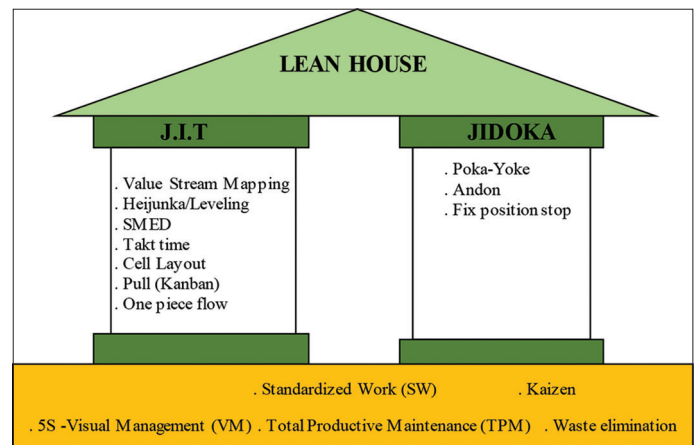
LEAN HOUSE

J.I.T

. Value Stream Mapping
. Heijunka/Leveling
. SMED
. Takt time
. Cell Layout
. Pull (Kanban)
. One piece flow

JIDOKA

. Poka-Yoke
. Andon
. Fix position stop

. Standardized Work (SW) . Kaizen

. 5S -Visual Management (VM) . Total Productive Maintenance (TPM) . Waste elimination